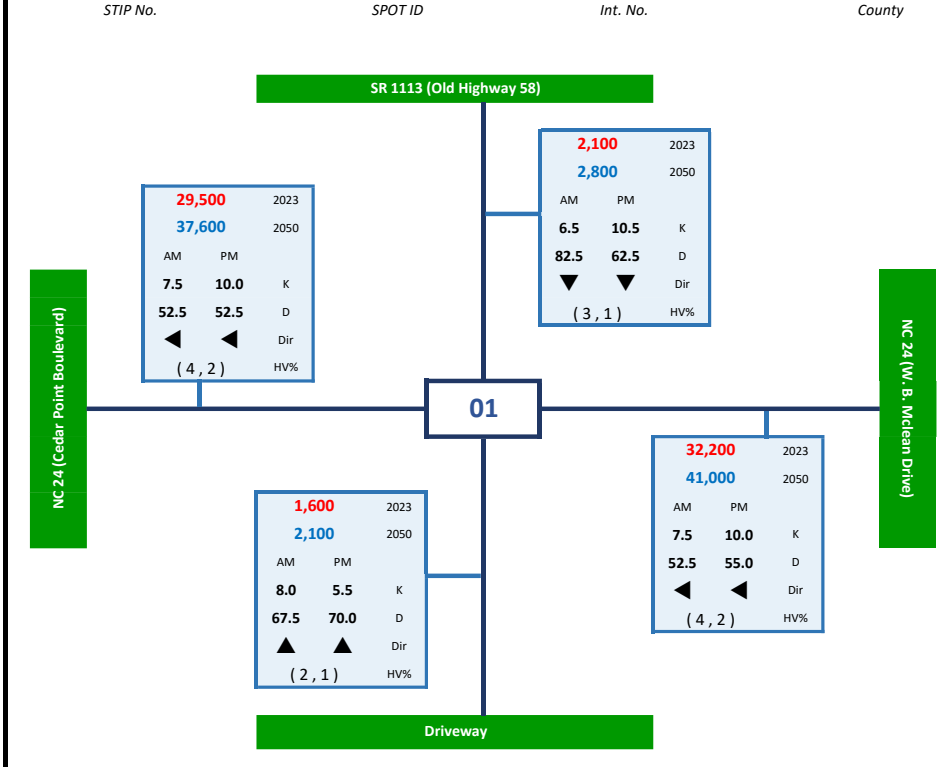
STIP No.

SPOT ID

Int. No.

County

SR 1113 (Old Highway 58)

29,500 2023
37,600 2050
AM PM
7.5 10.0 K
52.5 52.5 D
◀ ◀ Dir
( 4 , 2 ) HV%

2,100 2023
2,800 2050
AM PM
6.5 10.5 K
82.5 62.5 D
▼ ▼ Dir
( 3 , 1 ) HV%

NC 24 (Cedar Point Boulevard)

01

NC 24 (W. B. Mclean Drive)

32,200 2023
41,000 2050
AM PM
7.5 10.0 K
52.5 55.0 D
◀ ◀ Dir
( 4 , 2 ) HV%

1,600 2023
2,100 2050
AM PM
8.0 5.5 K
67.5 70.0 D
▲ ▲ Dir
( 2 , 1 ) HV%

Driveway